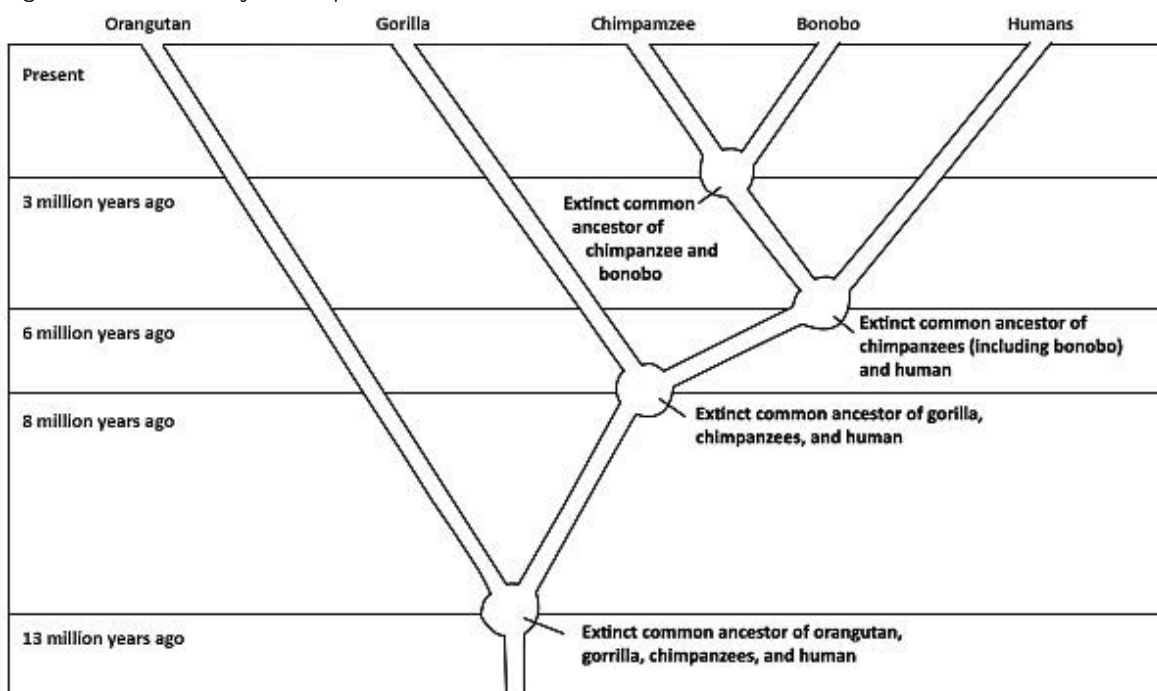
Orangutan Gorilla Chimpamzee Bonobo Humans

Present

3 million years ago

6 million years ago

8 million years ago

13 million years ago

Extinct common ancestor of chimpanzee and bonobo

Extinct common ancestor of chimpanzees (including bonobo) and human

Extinct common ancestor of gorilla, chimpanzees, and human

Extinct common ancestor of orangutan, gorrilla, chimpanzees, and human